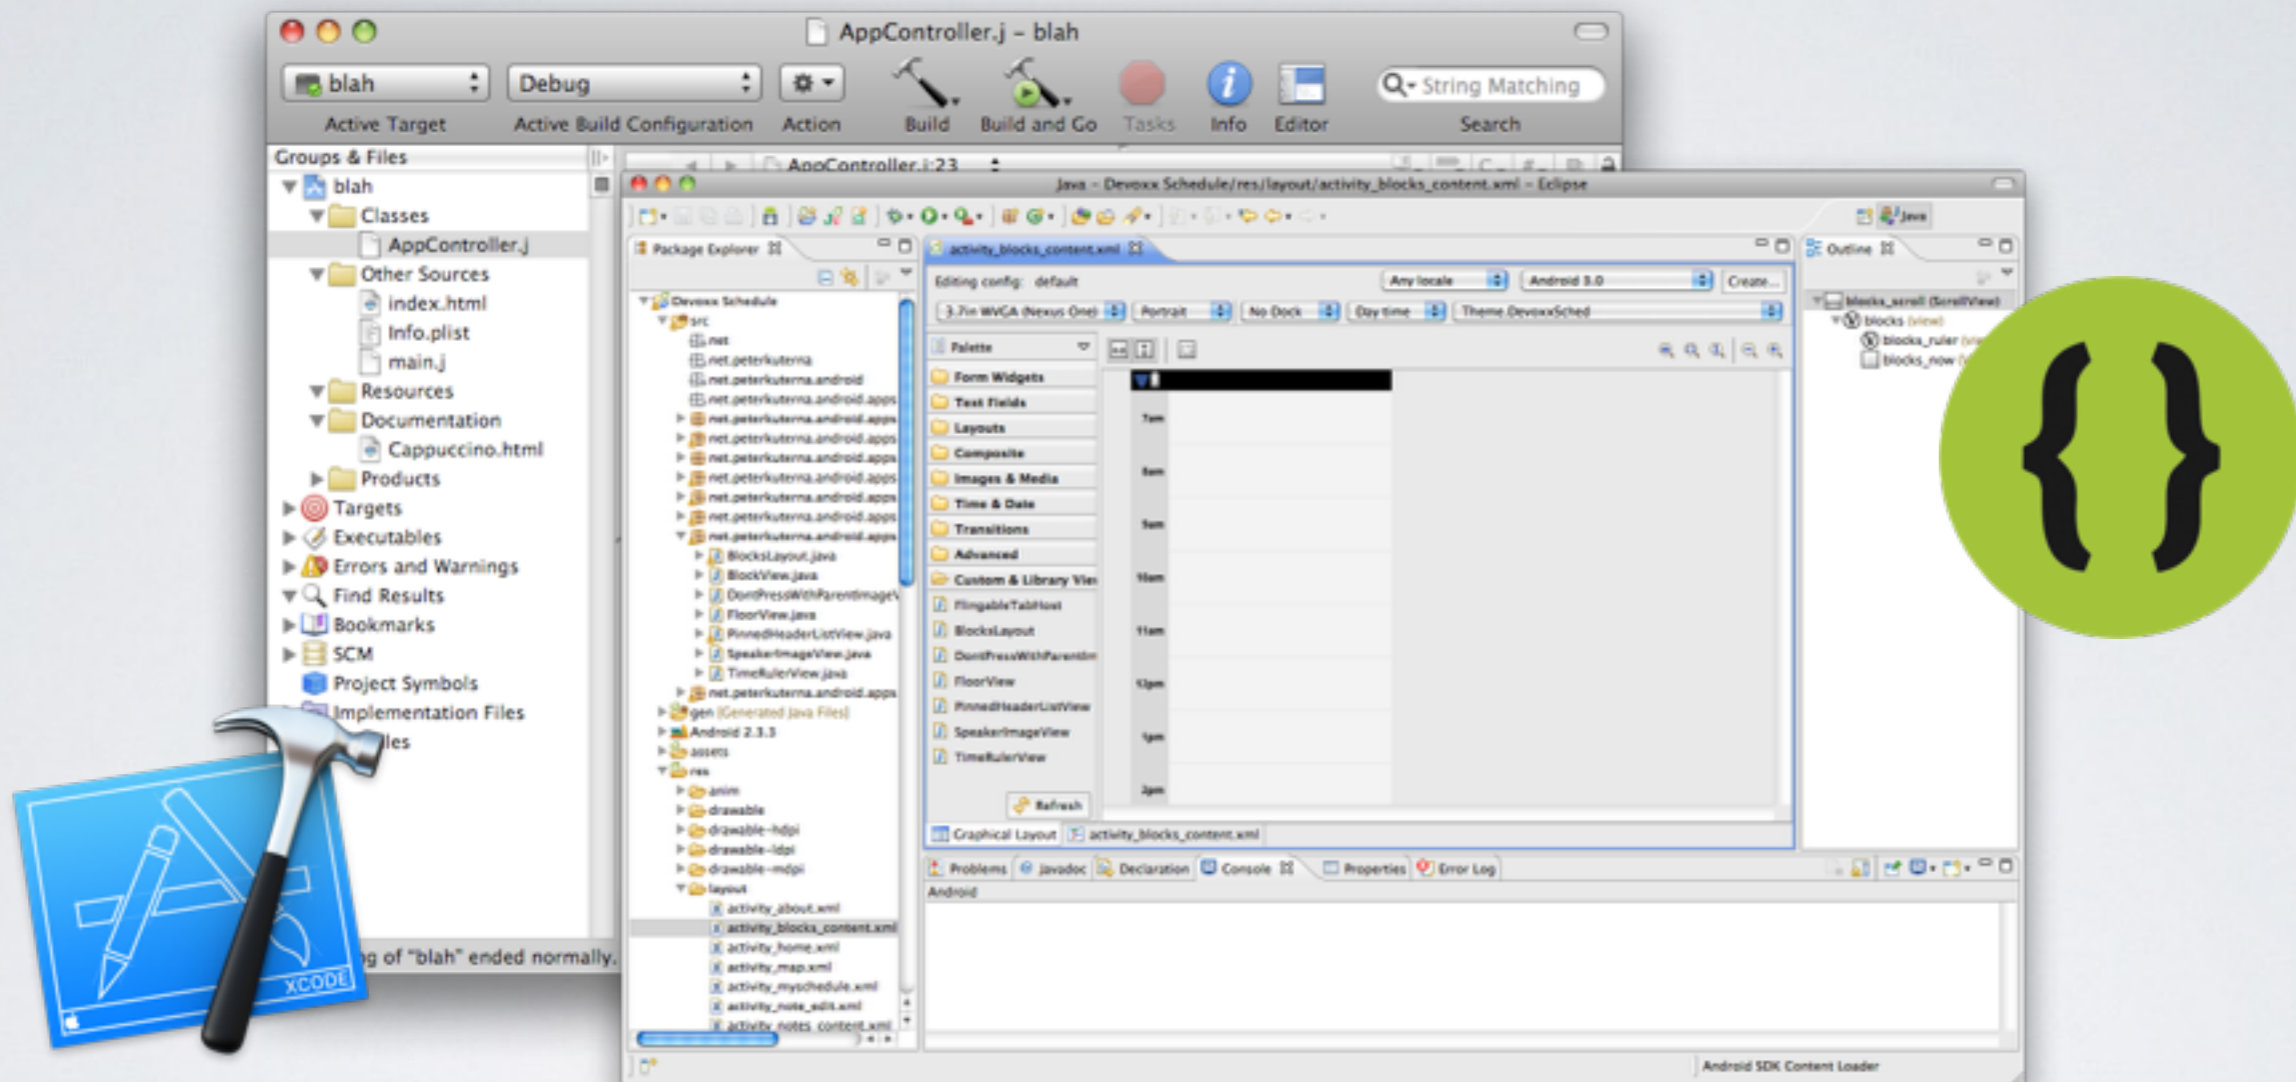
AppController.j – blah

blah
Active Target
Debug
Active Build Configuration
Action
Build
Build and Go
Tasks
Info
Editor
String Matching
Search

Groups & Files
blah
Classes
AppController.j
Other Sources
index.html
Info.plist
main.j
Resources
Documentation
Cappuccino.html
Products
Targets
Executables
Errors and Warnings
Find Results
Bookmarks
SCM
Project Symbols
Implementation Files
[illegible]les

AppController.j:23

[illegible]g of "blah" ended normally.

Java - Devoxx Schedule/res/layout/activity_blocks_content.xml - Eclipse

Package Explorer
Devoxx Schedule
src
net
net.peterkuterna
net.peterkuterna.android
net.peterkuterna.android.apps
net.peterkuterna.android.apps
net.peterkuterna.android.apps
net.peterkuterna.android.apps
net.peterkuterna.android.apps
net.peterkuterna.android.apps
net.peterkuterna.android.apps
net.peterkuterna.android.apps
BlocksLayout.java
BlockView.java
DontPressWithParentImage\
FloorView.java
PinnedHeaderListView.java
SpeakerImageView.java
TimeRulerView.java
net.peterkuterna.android.apps
gen [Generated Java Files]
Android 2.3.3
assets
res
anim
drawable
drawable-hdpi
drawable-ldpi
drawable-mdpi
layout
activity_about.xml
activity_blocks_content.xml
activity_home.xml
activity_map.xml
activity_myschedule.xml
activity_note_edit.xml
activity_notes_content.xml

activity_blocks_content.xml
Editing config: default
Any locale
Android 3.0
Create...
3.7in WVGA (Nexus One)
Portrait
No Dock
Day time
Theme.DevoxxSched
Palette
Form Widgets
Text Fields
Layouts
Composite
Images & Media
Time & Date
Transitions
Advanced
Custom & Library Vie
FlingableTabHost
BlocksLayout
DontPressWithParentIm
FloorView
PinnedHeaderListView
SpeakerImageView
TimeRulerView
Refresh
7am
8am
9am
10am
11am
12pm
1pm
2pm
Graphical Layout
activity_blocks_content.xml

Outline
blocks_scroll (ScrollView)
blocks (view)
blocks_ruler
blocks_now

Java

Problems
Javadoc
Declaration
Console
Properties
Error Log
Android

Android SDK Content Loader

XCODE